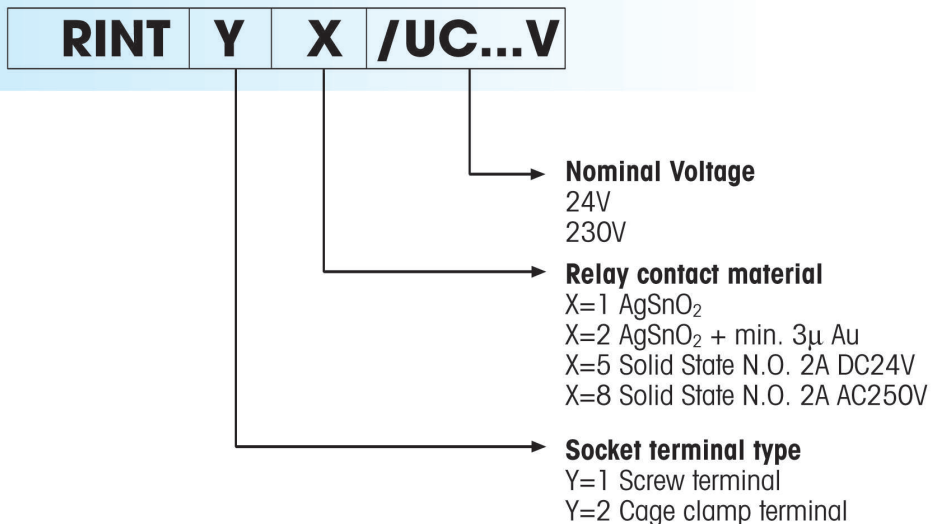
| RINT | Y | X | /UC...V |
|---|---|---|---|

**Nominal Voltage**
24V
230V

**Relay contact material**
X=1 $AgSnO_2$
X=2 $AgSnO_2$ + min. 3μ Au
X=5 Solid State N.O. 2A DC24V
X=8 Solid State N.O. 2A AC250V

**Socket terminal type**
Y=1 Screw terminal
Y=2 Cage clamp terminal